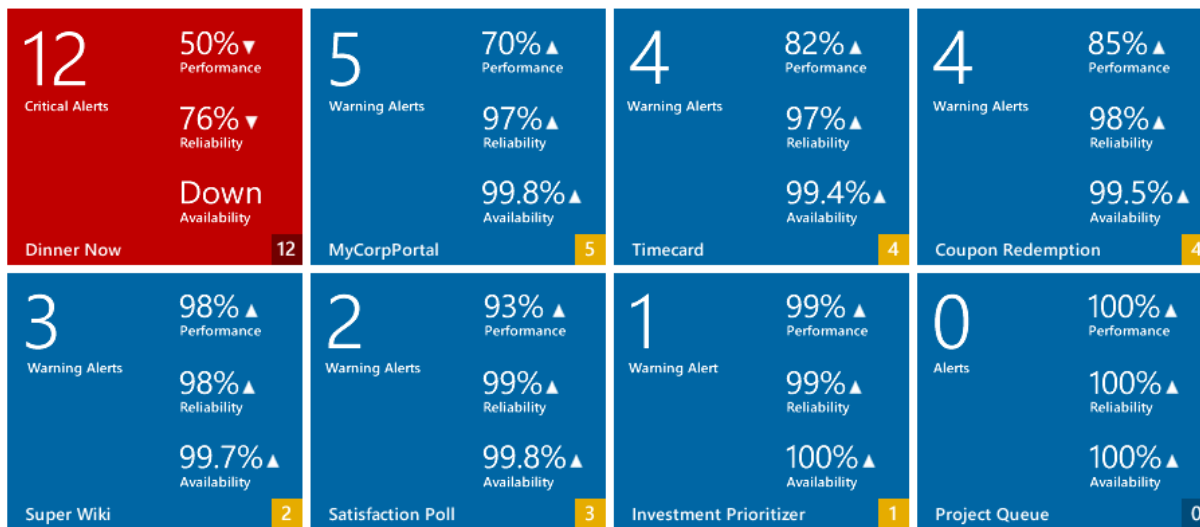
12
Critical Alerts
50%▼
Performance
76%▼
Reliability
Down
Availability
Dinner Now
12

5
Warning Alerts
70%▲
Performance
97%▲
Reliability
99.8%▲
Availability
MyCorpPortal
5

4
Warning Alerts
82%▲
Performance
97%▲
Reliability
99.4%▲
Availability
Timecard
4

4
Warning Alerts
85%▲
Performance
98%▲
Reliability
99.5%▲
Availability
Coupon Redemption
4

3
Warning Alerts
98%▲
Performance
98%▲
Reliability
99.7%▲
Availability
Super Wiki
2

2
Warning Alerts
93%▲
Performance
99%▲
Reliability
99.8%▲
Availability
Satisfaction Poll
3

1
Warning Alert
99%▲
Performance
99%▲
Reliability
100%▲
Availability
Investment Prioritizer
1

0
Alerts
100%▲
Performance
100%▲
Reliability
100%▲
Availability
Project Queue
0